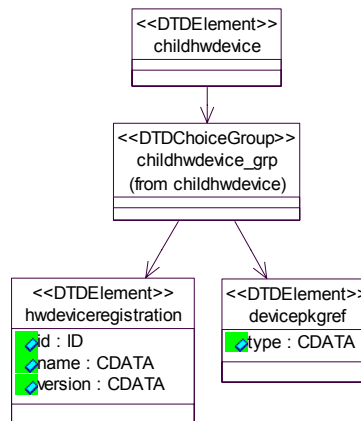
<<DTDElement>>
childhwdevice

<<DTDChoiceGroup>>
childhwdevice_grp
(from childhwdevice)

<<DTDElement>>
hwdeviceregistration
id : ID
name : CDATA
version : CDATA

<<DTDElement>>
devicepkgref
type : CDATA